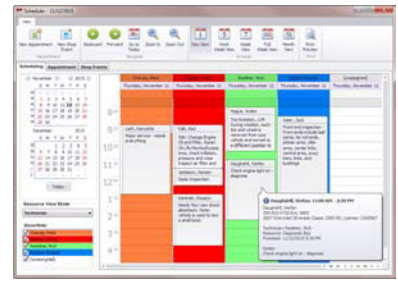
Scheduler - 11/12/2015

New Appointment | New Shop Event | Backward | Forward | Go to Today | Zoom In | Zoom Out | Day View | Work Week View | Week View | Full Week View | Month View | Print Preview

Scheduling | Appointment | Shop Events

November 2015

December 2015

Today

Resource View Mode

Technician

Show/Hide

Thursday, November 12

Lam, Kenneth
Major service - rebuild and refilling

Tell, Ken
Oil Change Engine Oil and Filter, Rotate Tires, Check inflation pressure and tread, Inspect air filter

Johnson, Steven
State Inspection

Kenneth, Dorothy
Needs four new shock absorbers. Needs vehicle to used to tow a small boat.

Mapple, Anders
Tire Rotation, LOF, Tuning rotation, watch the and wheel is removed from your vehicle and moved to a different position

Dougherty, Harley
Check engine light on - diagnose

Sears, Jack
Front end inspection. Front end include ball joints, tie rod ends, pitman arms, idler arms, center links, stabilizer links, bars, links, and bushings

[unassigned]

Dougherty, Harley 11:00 AM - 3:00 PM
Dougherty, Harley
Technician: Mendoza, Jack
Created: 11/12/2015
Notes:
Check engine light on - diagnose